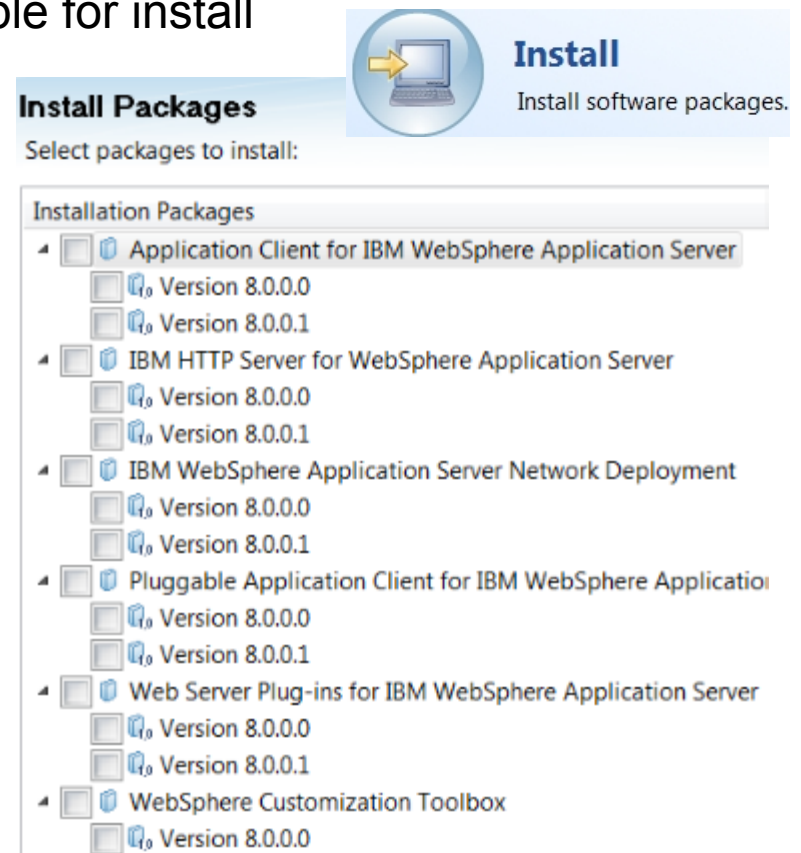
ble for install

Install
Install software packages.

Install Packages
Select packages to install:

Installation Packages
Application Client for IBM WebSphere Application Server
Version 8.0.0.0
Version 8.0.0.1
IBM HTTP Server for WebSphere Application Server
Version 8.0.0.0
Version 8.0.0.1
IBM WebSphere Application Server Network Deployment
Version 8.0.0.0
Version 8.0.0.1
Pluggable Application Client for IBM WebSphere Applicatio
Version 8.0.0.0
Version 8.0.0.1
Web Server Plug-ins for IBM WebSphere Application Server
Version 8.0.0.0
Version 8.0.0.1
WebSphere Customization Toolbox
Version 8.0.0.0